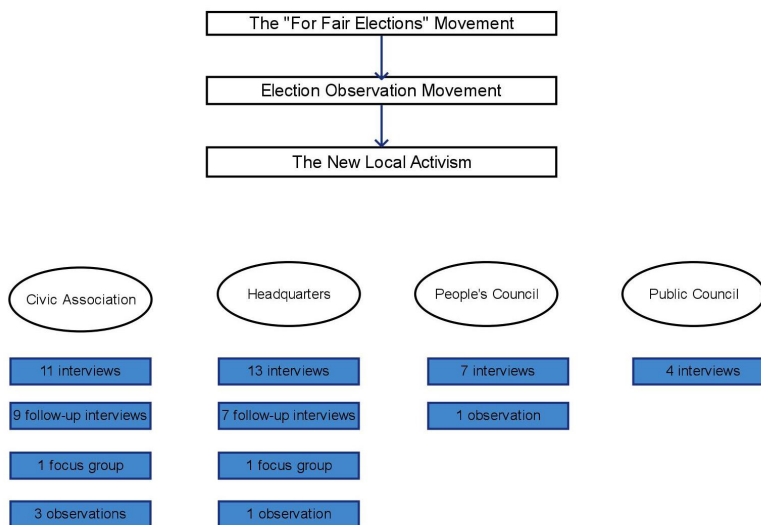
The "For Fair Elections" Movement

Election Observation Movement

The New Local Activism

Civic Association

11 interviews

9 follow-up interviews

1 focus group

3 observations

Headquarters

13 interviews

7 follow-up interviews

1 focus group

1 observation

People's Council

7 interviews

1 observation

Public Council

4 interviews